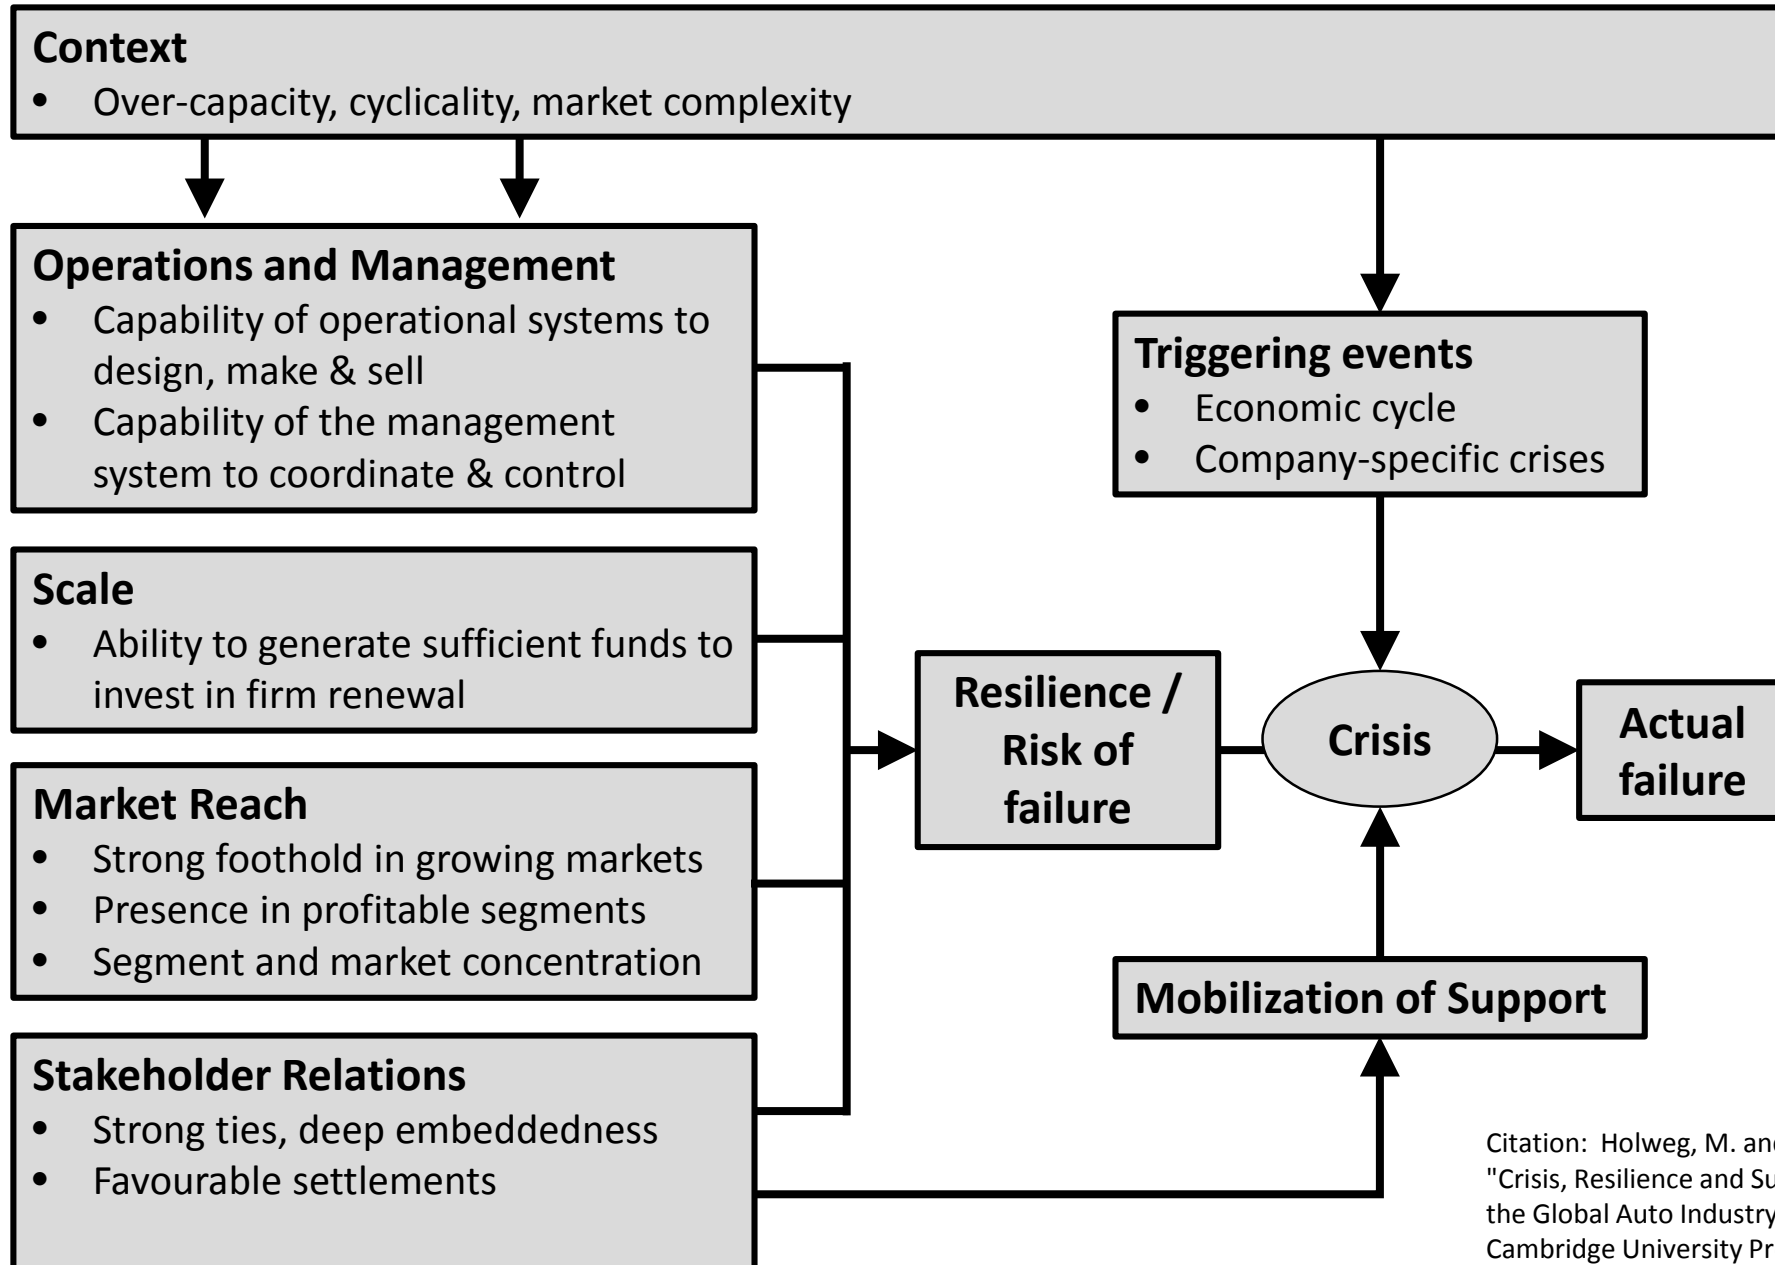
**Context**
• Over-capacity, cyclicality, market complexity

**Operations and Management**
• Capability of operational systems to design, make & sell
• Capability of the management system to coordinate & control

**Scale**
• Ability to generate sufficient funds to invest in firm renewal

**Market Reach**
• Strong foothold in growing markets
• Presence in profitable segments
• Segment and market concentration

**Stakeholder Relations**
• Strong ties, deep embeddedness
• Favourable settlements

**Triggering events**
• Economic cycle
• Company-specific crises

**Resilience / Risk of failure**

**Crisis**

**Actual failure**

**Mobilization of Support**

Citation: Holweg, M. an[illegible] "Crisis, Resilience and Su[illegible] the Global Auto Industry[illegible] Cambridge University Pr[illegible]